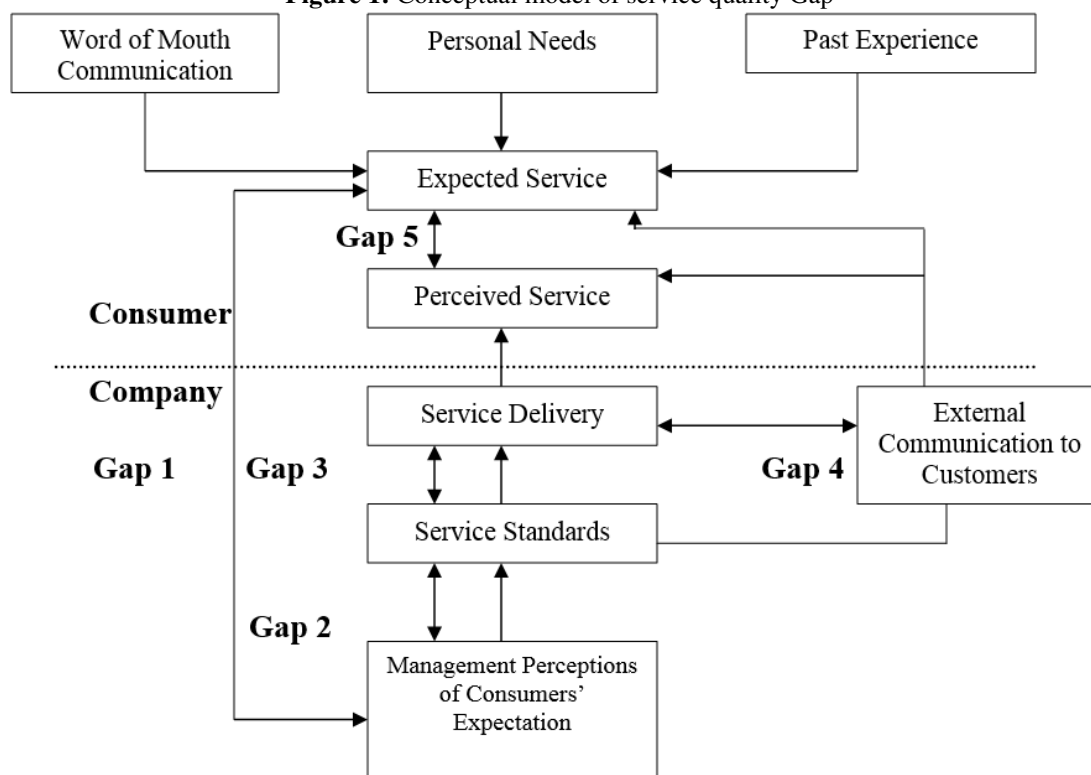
Figure 1: Conceptual model of service quality Gap

Word of Mouth Communication

Personal Needs

Past Experience

Expected Service

Gap 5

Perceived Service

Consumer

Company

Service Delivery

External Communication to Customers

Gap 1

Gap 3

Gap 4

Service Standards

Gap 2

Management Perceptions of Consumers' Expectation